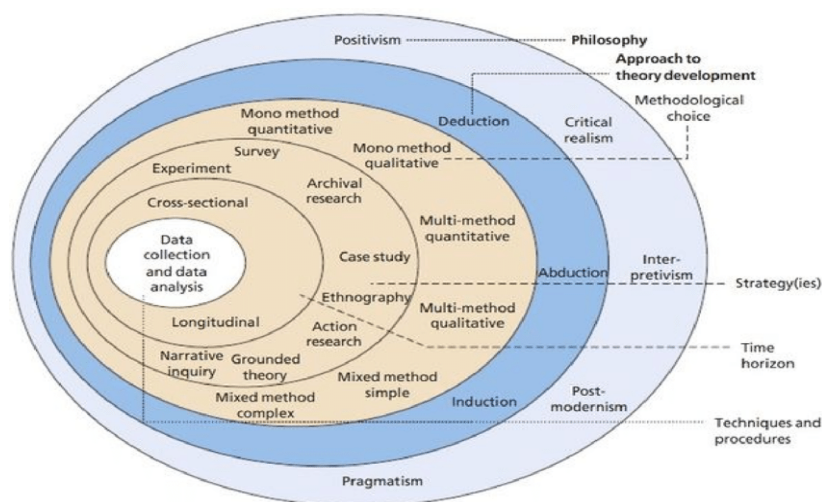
Positivism

Philosophy

Approach to theory development

Methodological choice

Deduction

Critical realism

Mono method quantitative

Mono method qualitative

Survey

Experiment

Archival research

Cross-sectional

Multi-method quantitative

Data collection and data analysis

Case study

Abduction

Inter-pretivism

Strategy(ies)

Ethnography

Multi-method qualitative

Longitudinal

Action research

Time horizon

Narrative inquiry

Grounded theory

Mixed method simple

Post-modernism

Mixed method complex

Induction

Techniques and procedures

Pragmatism